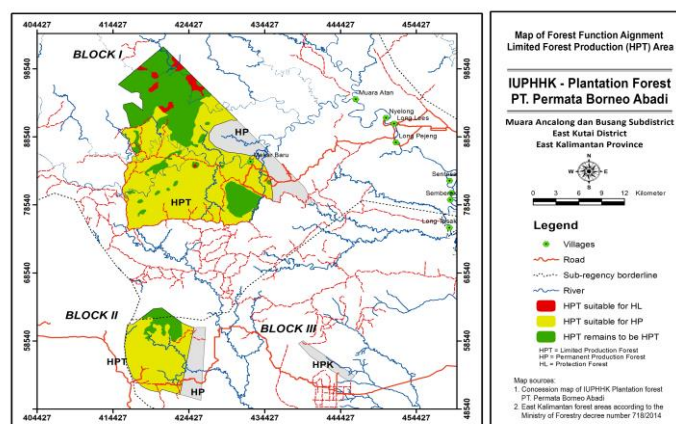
404427 414427 424427 434427 444427 454427

98540
88540
78540
68540
58540

BLOCK I
HP
HPT
Muara Atan
Nyelong
Long Lees
Long Pejeng
Gemar Baru
Senyiur
Sembe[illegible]
Long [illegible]

BLOCK II
HPT
HP

BLOCK III
HPK

404427 414427 424427 434427 444427 454427

98540
88540
78540
68540
58540

Map of Forest Function Aignment
Limited Forest Production (HPT) Area

IUPHHK - Plantation Forest
PT. Permata Borneo Abadi

Muara Ancalong dan Busang Subdistrict
East Kutai District
East Kalimantan Province

N
W E
S

0 3 6 9 12 Kilometer

Legend
Villages
Road
Sub-regency borderline
River
HPT suitable for HL
HPT suitable for HP
HPT remains to be HPT

HPT = Limited Production Forest
HP = Permanent Production Forest
HL = Protection Forest

Map sources:
1. Concession map of IUPHHK Plantation forest PT. Permata Borneo Abadi
2. East Kalimantan forest areas according to the Ministry of Forestry decree number 718/2014